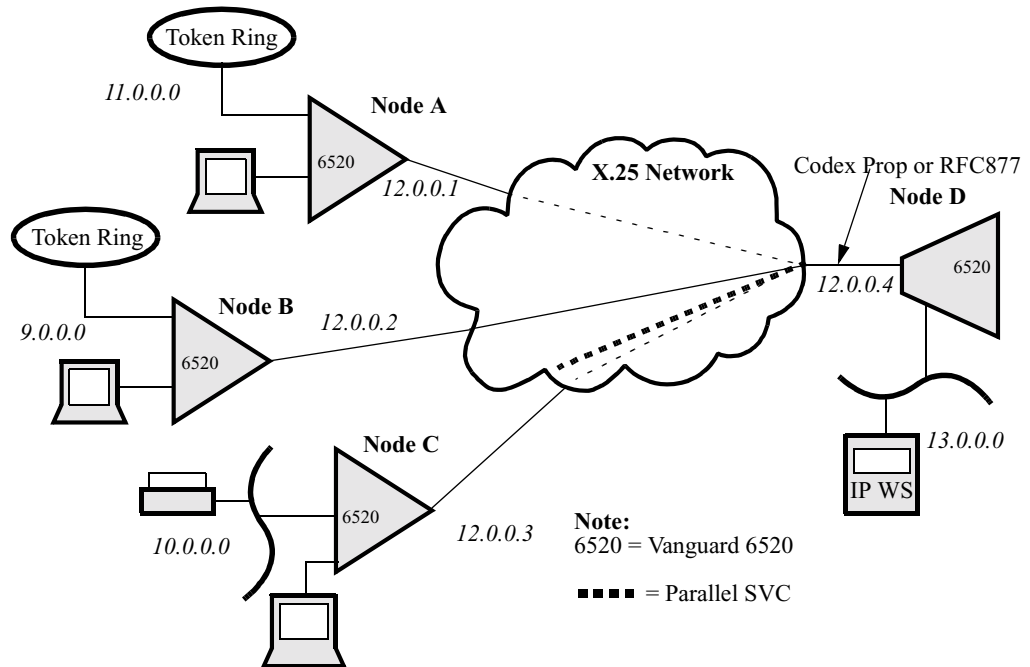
Token Ring

11.0.0.0

Node A

6520

12.0.0.1

X.25 Network

Codex Prop or RFC877

Node D

6520

12.0.0.4

Token Ring

9.0.0.0

Node B

6520

12.0.0.2

Node C

6520

10.0.0.0

12.0.0.3

13.0.0.0

IP WS

**Note:**
6520 = Vanguard 6520

= Parallel SVC